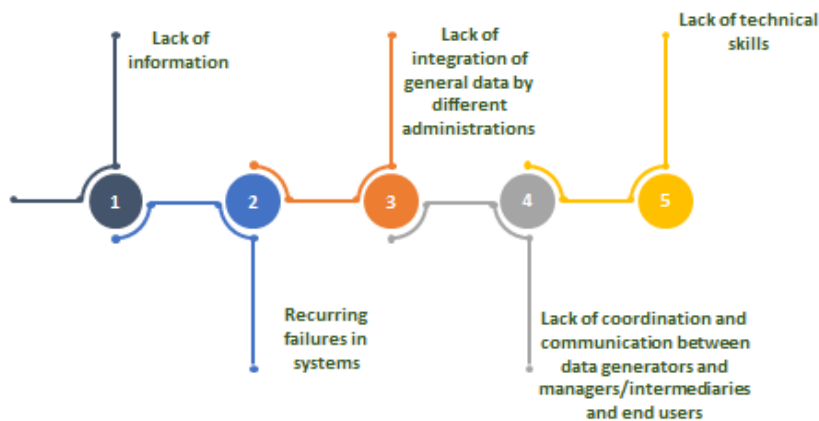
Lack of information

1

2

Recurring failures in systems

Lack of integration of general data by different administrations

3

4

Lack of coordination and communication between data generators and managers/intermediaries and end users

Lack of technical skills

5